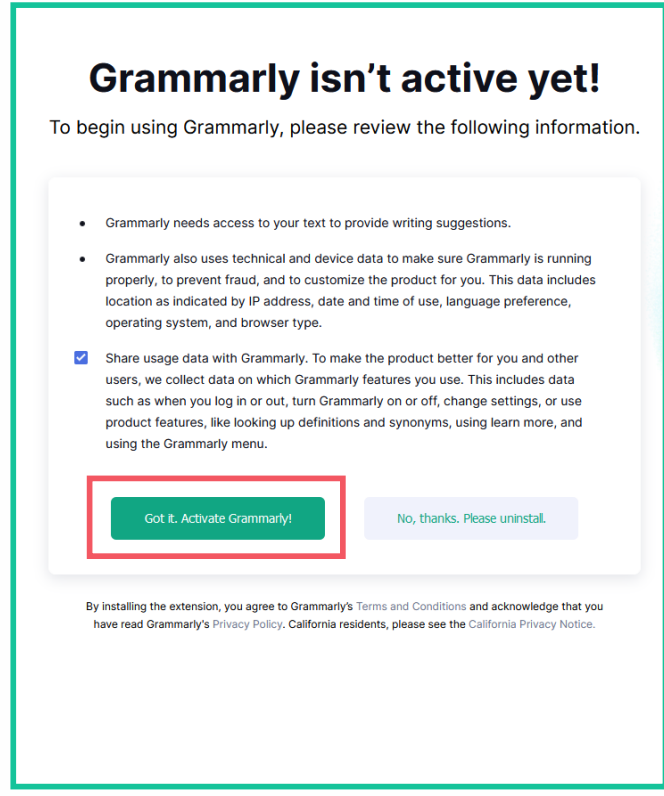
Grammarly isn’t active yet!

To begin using Grammarly, please review the following information.

- Grammarly needs access to your text to provide writing suggestions.
- Grammarly also uses technical and device data to make sure Grammarly is running properly, to prevent fraud, and to customize the product for you. This data includes location as indicated by IP address, date and time of use, language preference, operating system, and browser type.

☑ Share usage data with Grammarly. To make the product better for you and other users, we collect data on which Grammarly features you use. This includes data such as when you log in or out, turn Grammarly on or off, change settings, or use product features, like looking up definitions and synonyms, using learn more, and using the Grammarly menu.

Got it. Activate Grammarly!

No, thanks. Please uninstall.

By installing the extension, you agree to Grammarly’s Terms and Conditions and acknowledge that you have read Grammarly’s Privacy Policy. California residents, please see the California Privacy Notice.